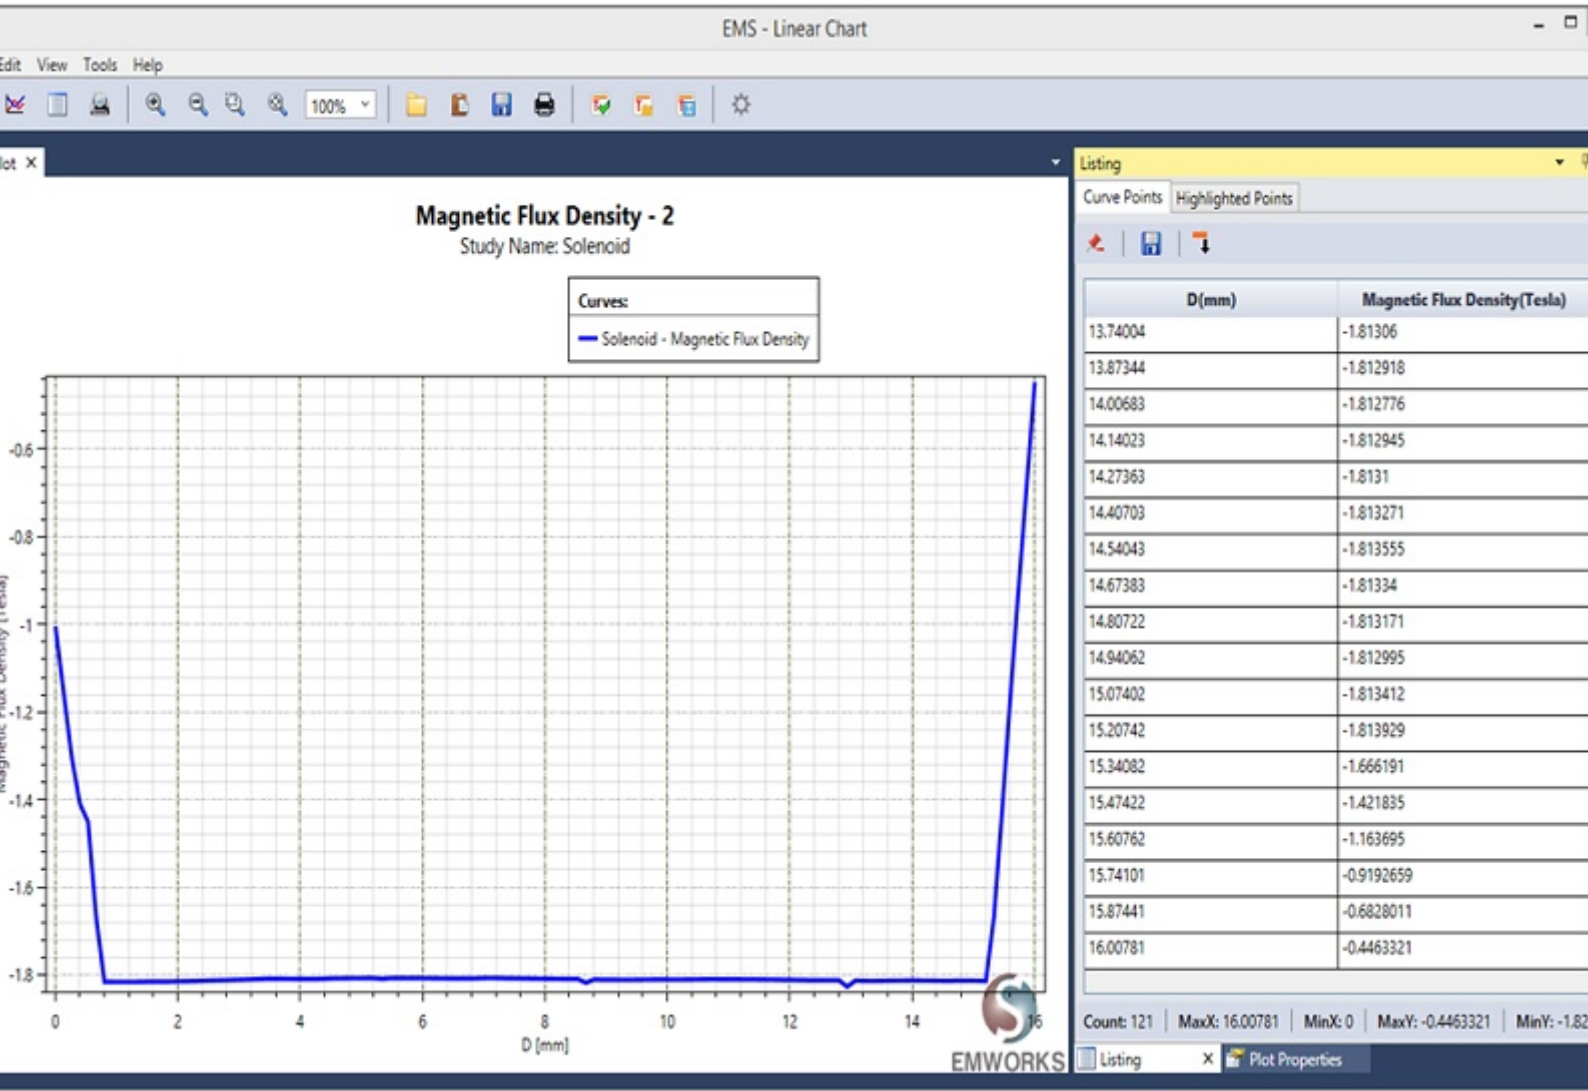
EMS - Linear Chart

Edit View Tools Help

100%

lot ×

Magnetic Flux Density - 2
Study Name: Solenoid

Curves:
Solenoid - Magnetic Flux Density

-0.6
-0.8
-1
-1.2
-1.4
-1.6
-1.8

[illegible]

0 2 4 6 8 10 12 14 16
D [mm]

EMWORKS

Listing

Curve Points | Highlighted Points

| D(mm) | Magnetic Flux Density(Tesla) |
|---|---|
| 13.74004 | -1.81306 |
| 13.87344 | -1.812918 |
| 14.00683 | -1.812776 |
| 14.14023 | -1.812945 |
| 14.27363 | -1.8131 |
| 14.40703 | -1.813271 |
| 14.54043 | -1.813555 |
| 14.67383 | -1.81334 |
| 14.80722 | -1.813171 |
| 14.94062 | -1.812995 |
| 15.07402 | -1.813412 |
| 15.20742 | -1.813929 |
| 15.34082 | -1.666191 |
| 15.47422 | -1.421835 |
| 15.60762 | -1.163695 |
| 15.74101 | -0.9192659 |
| 15.87441 | -0.6828011 |
| 16.00781 | -0.4463321 |

Count: 121 | MaxX: 16.00781 | MinX: 0 | MaxY: -0.4463321 | MinY: -1.82

Listing × | Plot Properties